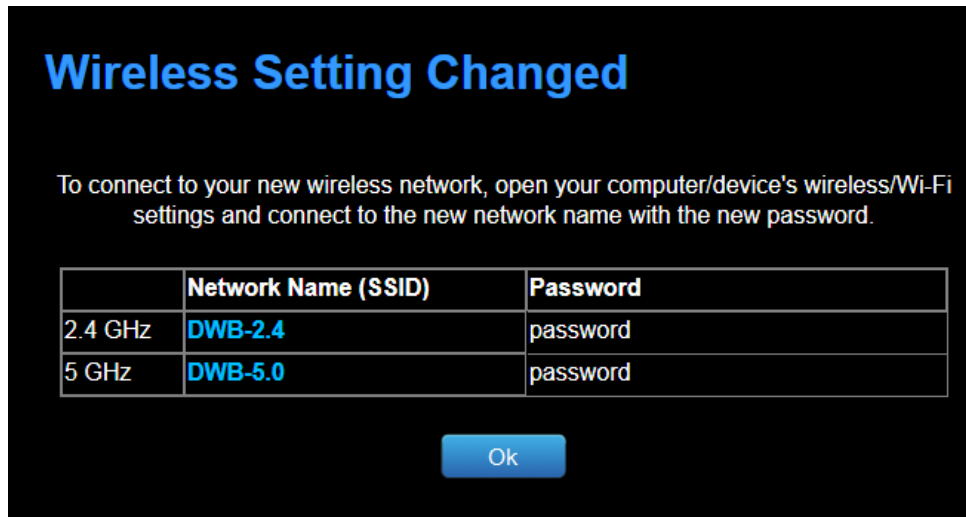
Wireless Setting Changed

To connect to your new wireless network, open your computer/device's wireless/Wi-Fi settings and connect to the new network name with the new password.

| | Network Name (SSID) | Password |
|---|---|---|
| 2.4 GHz | DWB-2.4 | password |
| 5 GHz | DWB-5.0 | password |

Ok